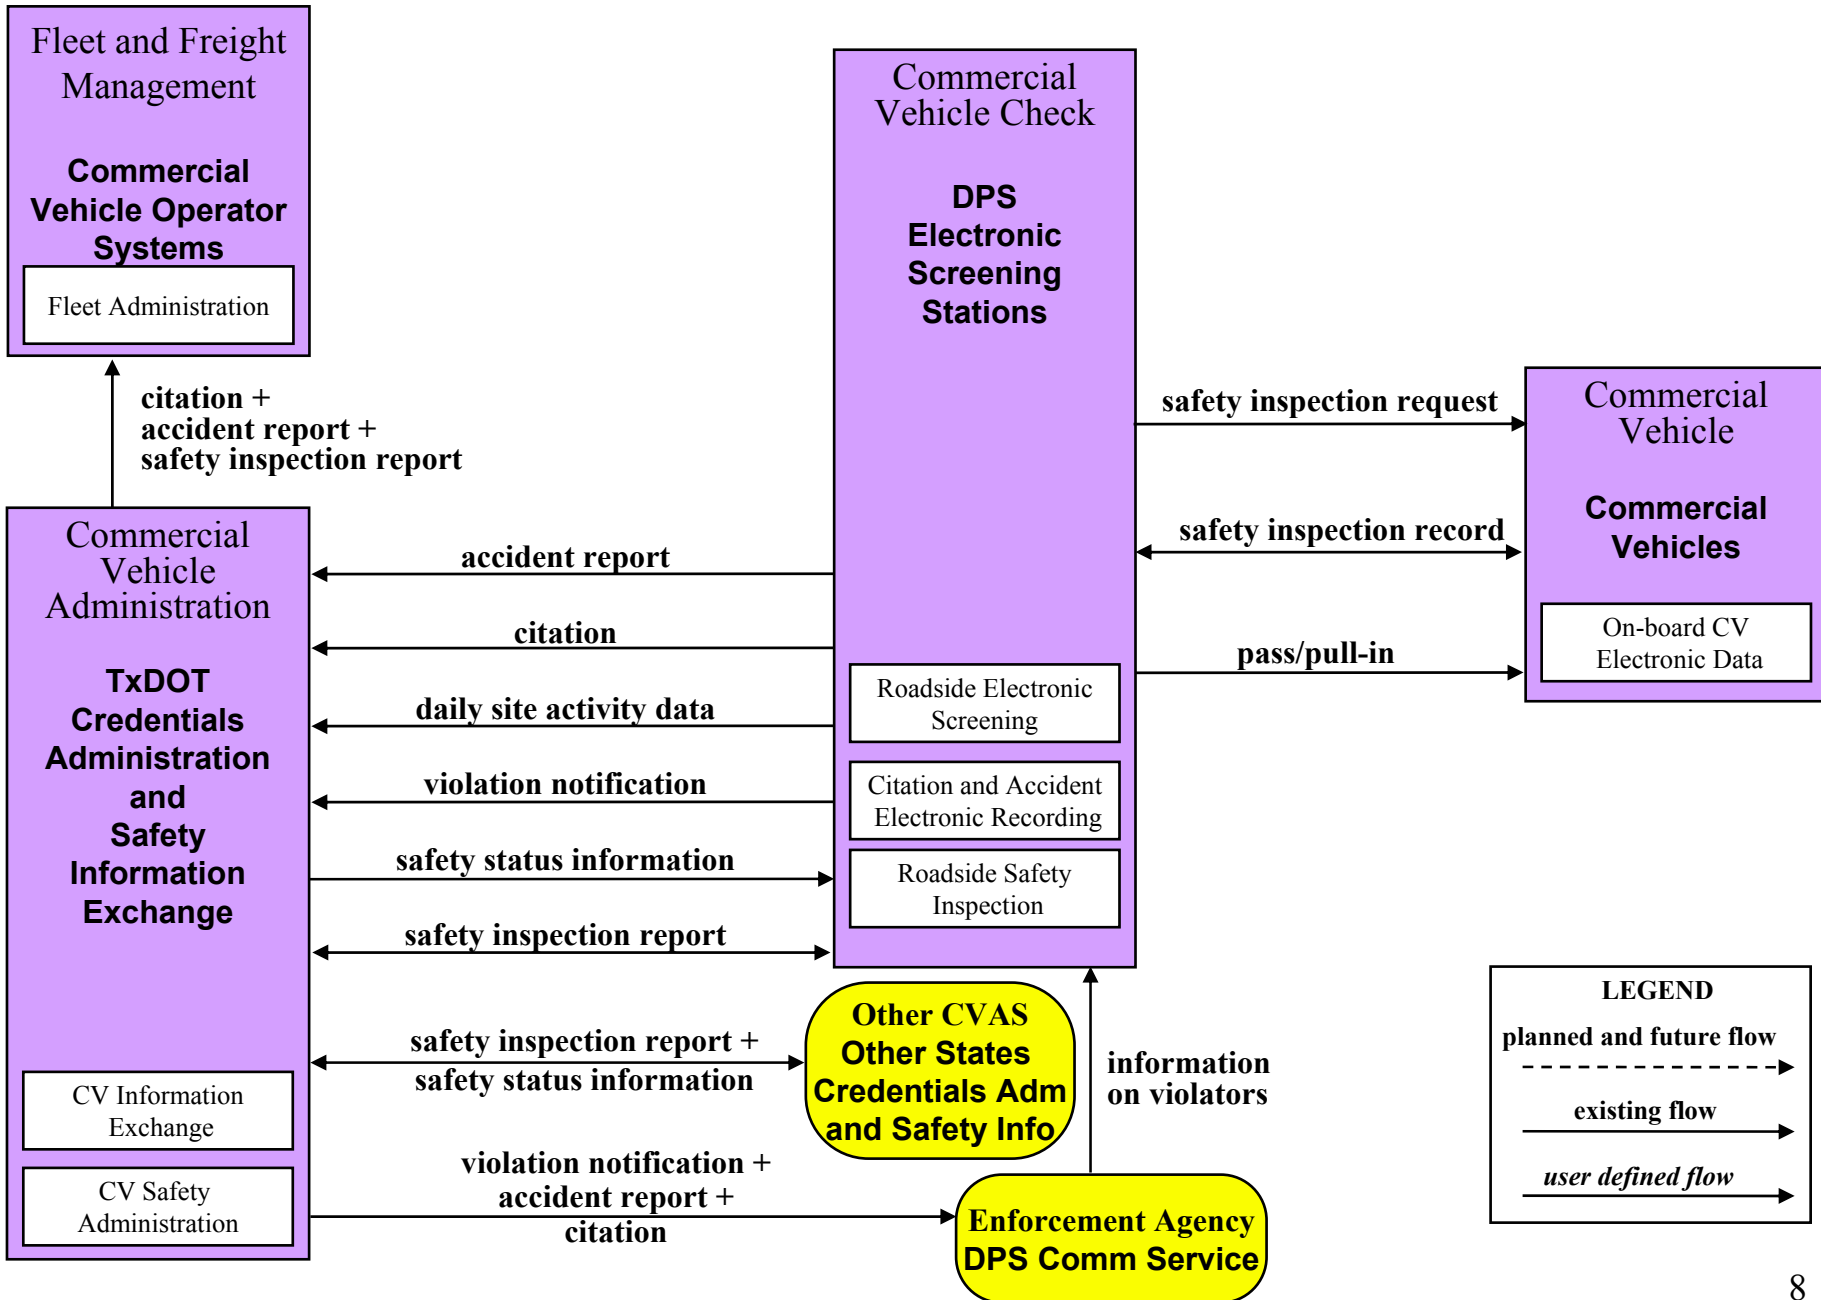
Fleet and Freight Management

Commercial Vehicle Operator Systems

Fleet Administration

citation + accident report + safety inspection report

Commercial Vehicle Check

DPS Electronic Screening Stations

Roadside Electronic Screening

Citation and Accident Electronic Recording

Roadside Safety Inspection

safety inspection request

safety inspection record

pass/pull-in

Commercial Vehicle

Commercial Vehicles

On-board CV Electronic Data

Commercial Vehicle Administration

TxDOT Credentials Administration and Safety Information Exchange

CV Information Exchange

CV Safety Administration

accident report

citation

daily site activity data

violation notification

safety status information

safety inspection report

safety inspection report + safety status information

Other CVAS
Other States Credentials Adm and Safety Info

information on violators

violation notification + accident report + citation

Enforcement Agency
DPS Comm Service

LEGEND
planned and future flow
existing flow
user defined flow

8